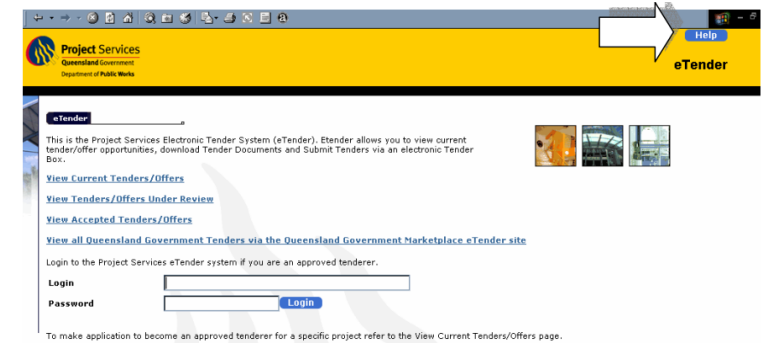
Project Services
Queensland Government
Department of Public Works

Help

eTender

eTender

This is the Project Services Electronic Tender System (eTender). Etender allows you to view current tender/offer opportunities, download Tender Documents and Submit Tenders via an electronic Tender Box.

View Current Tenders/Offers

View Tenders/Offers Under Review

View Accepted Tenders/Offers

View all Queensland Government Tenders via the Queensland Government Marketplace eTender site

Login to the Project Services eTender system if you are an approved tenderer.

Login

Password

Login

To make application to become an approved tenderer for a specific project refer to the View Current Tenders/Offers page.